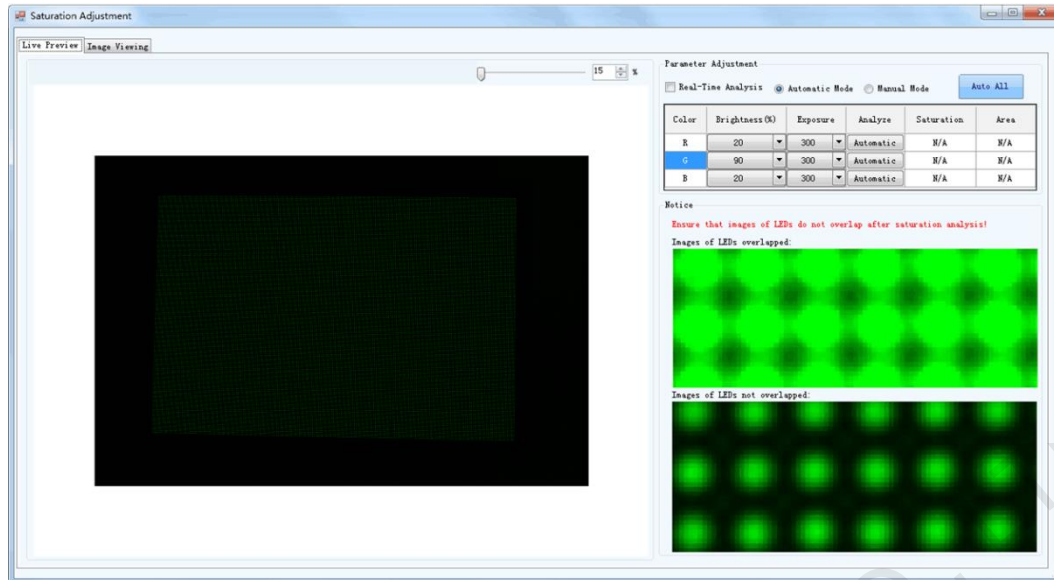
Saturation Adjustment

Live Preview | Image Viewing

15 %

Parameter Adjustment

Real-Time Analysis   Automatic Mode   Manual Mode   Auto All

| Color | Brightness(%) | Exposure | Analyze | Saturation | Area |
|---|---|---|---|---|---|
| R | 20 | 300 | Automatic | N/A | N/A |
| G | 90 | 300 | Automatic | N/A | N/A |
| B | 20 | 300 | Automatic | N/A | N/A |

Notice

Ensure that images of LEDs do not overlap after saturation analysis!

Images of LEDs overlapped:

Images of LEDs not overlapped: